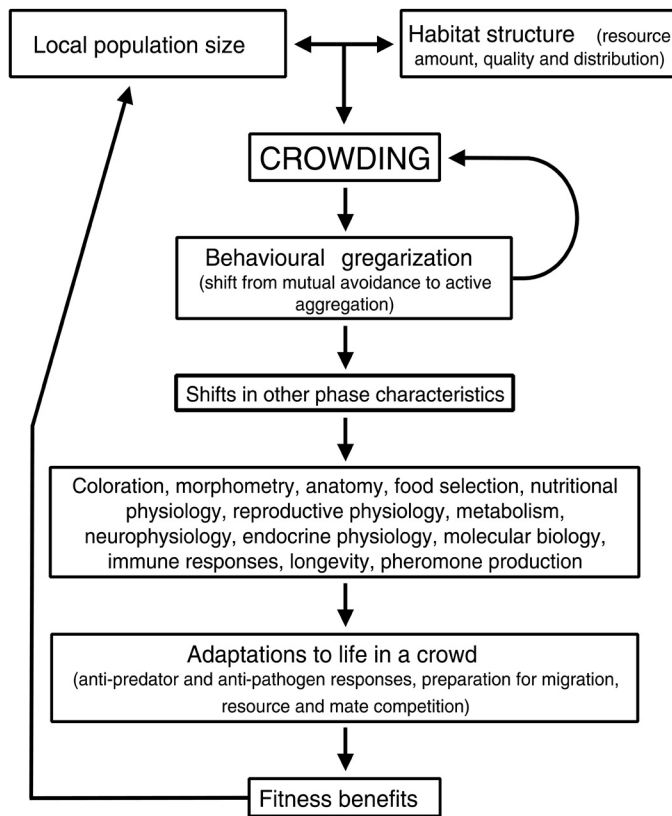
Local population size

Habitat structure (resource amount, quality and distribution)

CROWDING

Behavioural gregarization (shift from mutual avoidance to active aggregation)

Shifts in other phase characteristics

Coloration, morphometry, anatomy, food selection, nutritional physiology, reproductive physiology, metabolism, neurophysiology, endocrine physiology, molecular biology, immune responses, longevity, pheromone production

Adaptations to life in a crowd (anti-predator and anti-pathogen responses, preparation for migration, resource and mate competition)

Fitness benefits